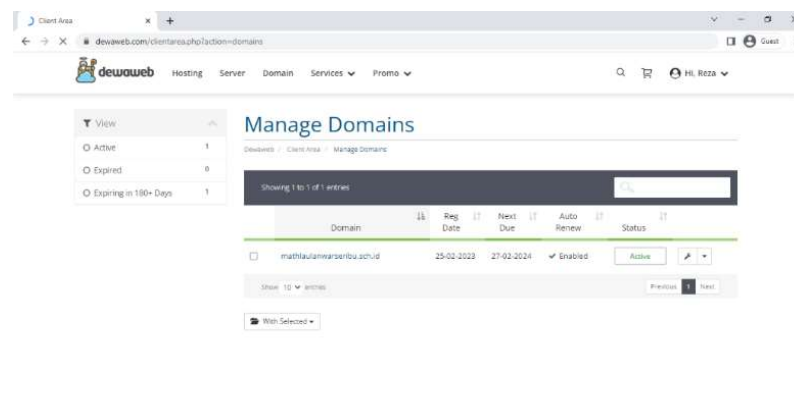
Client Area × +

dewaweb.com/clientarea.php?action=domains

Guest

dewaweb Hosting Server Domain Services Promo

Hi, Reza

View

Active 1

Expired 0

Expiring in 180+ Days 1

Manage Domains

Dewaweb / Client Area / Manage Domains

Showing 1 to 1 of 1 entries

| | Domain | Reg Date | Next Due | Auto Renew | Status |
|---|---|---|---|---|---|
| | mathlaulanwarseribu.sch.id | 25-02-2023 | 27-02-2024 | ✔ Enabled | Active |

Show 10 entries

Previous 1 Next

With Selected